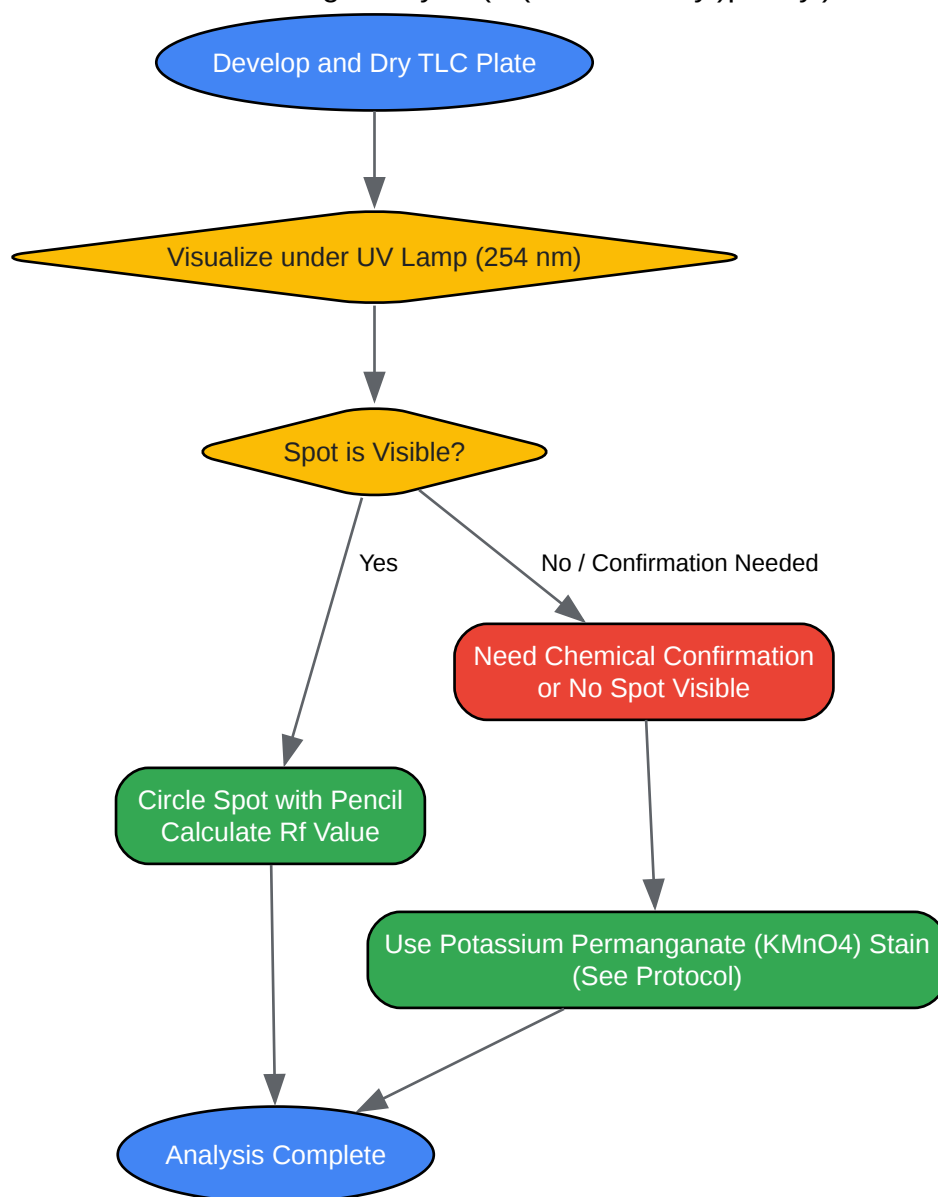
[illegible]

Develop and Dry TLC Plate

Visualize under UV Lamp (254 nm)

Spot is Visible?

Yes

No / Confirmation Needed

Need Chemical Confirmation or No Spot Visible

Circle Spot with Pencil Calculate Rf Value

Use Potassium Permanganate (KMnO4) Stain (See Protocol)

Analysis Complete